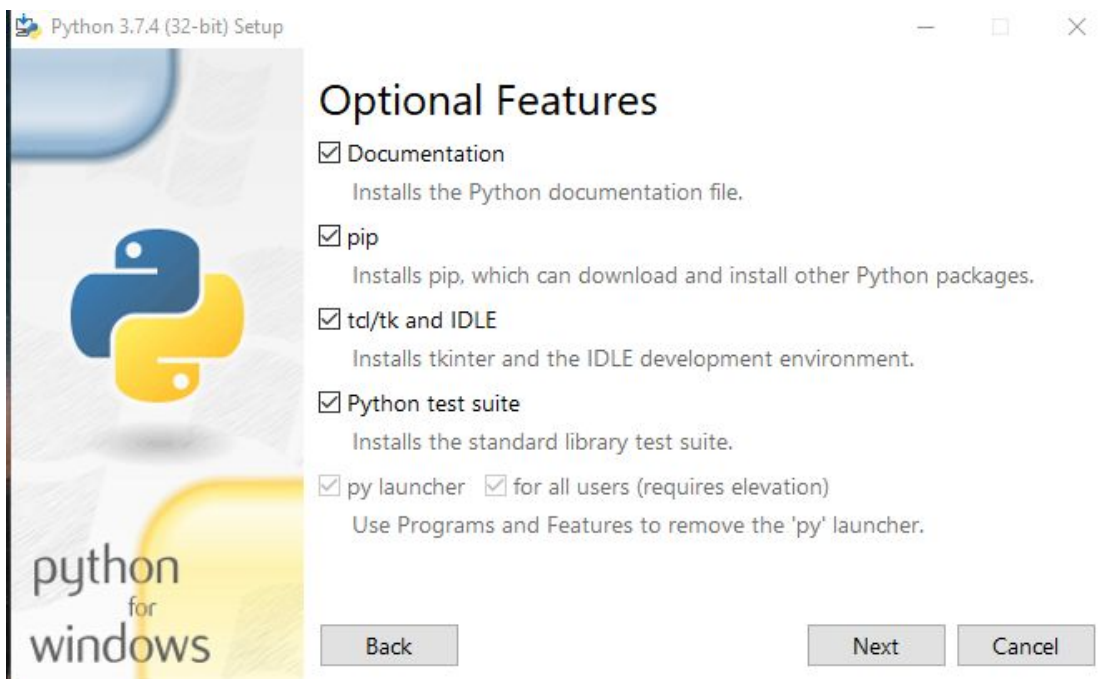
Python 3.7.4 (32-bit) Setup

Optional Features

☑ Documentation
Installs the Python documentation file.

☑ pip
Installs pip, which can download and install other Python packages.

☑ tcl/tk and IDLE
Installs tkinter and the IDLE development environment.

☑ Python test suite
Installs the standard library test suite.

☑ py launcher ☑ for all users (requires elevation)
Use Programs and Features to remove the 'py' launcher.

python for windows

Back

Next

Cancel